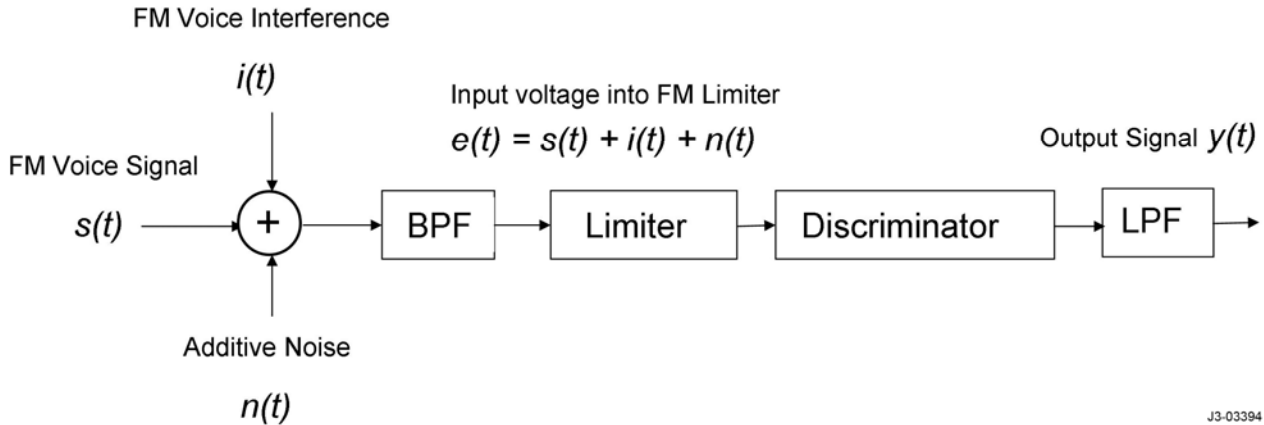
FM Voice Interference

$i(t)$

Input voltage into FM Limiter

$e(t) = s(t) + i(t) + n(t)$

Output Signal $y(t)$

FM Voice Signal

$s(t)$

+

BPF

Limiter

Discriminator

LPF

Additive Noise

$n(t)$

J3-03394